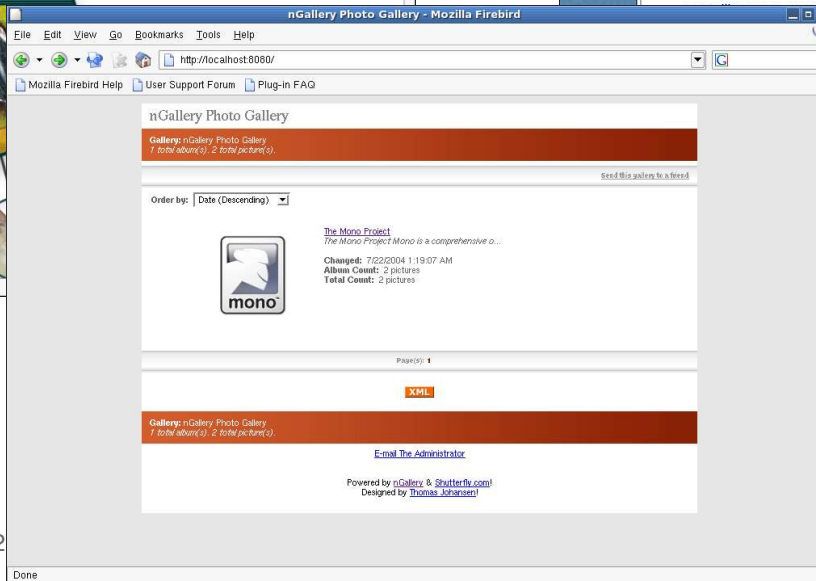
nGallery Photo Gallery - Mozilla Firebird

File Edit View Go Bookmarks Tools Help

http://localhost:8080/

Mozilla Firebird Help User Support Forum Plug-in FAQ

nGallery Photo Gallery

**Gallery:** nGallery Photo Gallery
1 total album(s). 2 total picture(s).

Send this gallery to a friend

Order by: Date (Descending)

mono

The Mono Project
The Mono Project Mono is a comprehensive o...

**Changed:** 7/22/2004 1:19:07 AM
**Album Count:** 2 pictures
**Total Count:** 2 pictures

Page(s): 1

XML

**Gallery:** nGallery Photo Gallery
1 total album(s). 2 total picture(s).

E-mail The Administrator

Powered by nGallery & Shutterfly.com!
Designed by Thomas Johansen!

Done